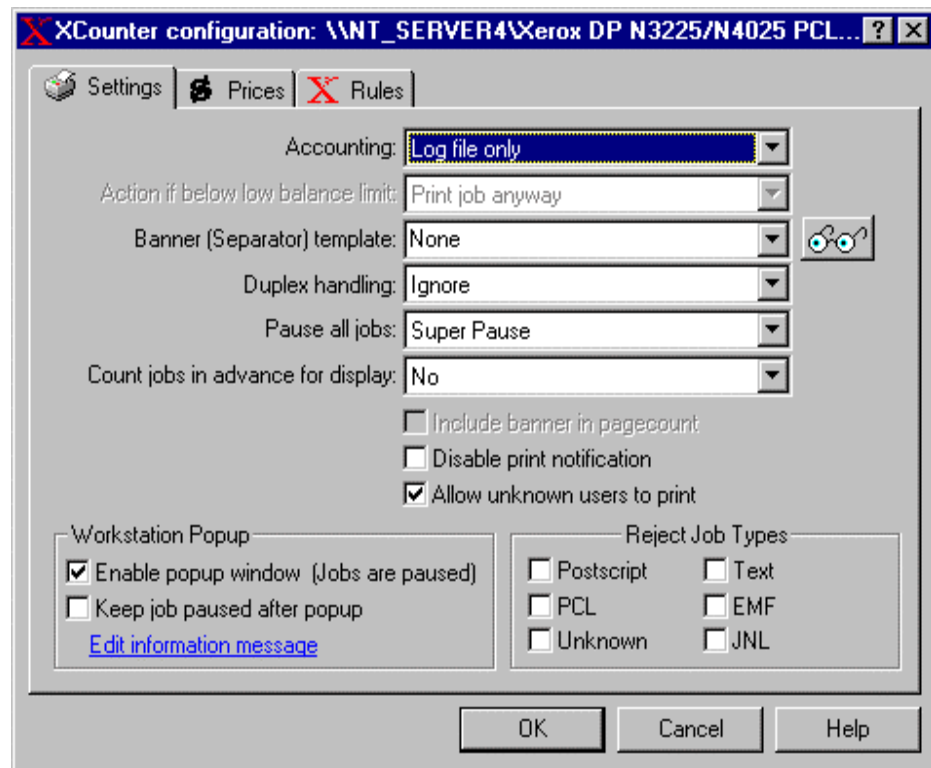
XCounter configuration: \\NT_SERVER4\Xerox DP N3225/N4025 PCL... ? X

Settings | Prices | Rules

Accounting: Log file only

Action if below low balance limit: Print job anyway

Banner (Separator) template: None

Duplex handling: Ignore

Pause all jobs: Super Pause

Count jobs in advance for display: No

Include banner in pagecount

Disable print notification

Allow unknown users to print

Workstation Popup

Enable popup window (Jobs are paused)

Keep job paused after popup

Edit information message

Reject Job Types

Postscript

Text

PCL

EMF

Unknown

JNL

OK | Cancel | Help